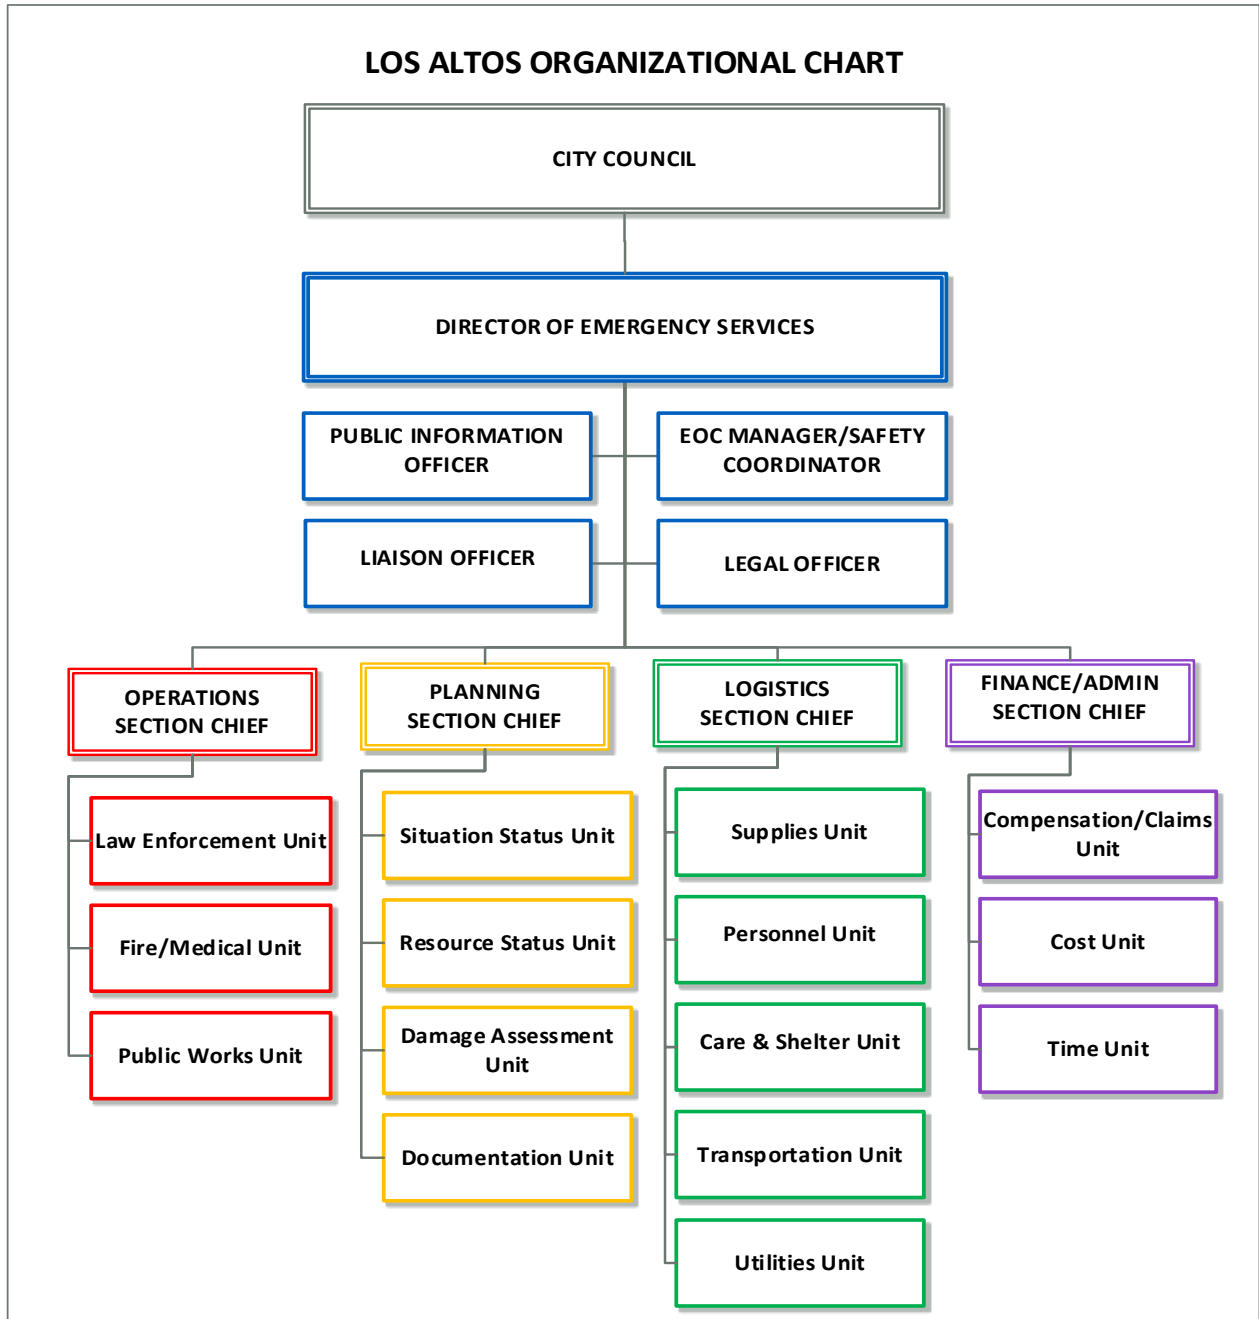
LOS ALTOS ORGANIZATIONAL CHART

CITY COUNCIL

DIRECTOR OF EMERGENCY SERVICES

PUBLIC INFORMATION OFFICER

EOC MANAGER/SAFETY COORDINATOR

LIAISON OFFICER

LEGAL OFFICER

OPERATIONS SECTION CHIEF

Law Enforcement Unit

Fire/Medical Unit

Public Works Unit

PLANNING SECTION CHIEF

Situation Status Unit

Resource Status Unit

Damage Assessment Unit

Documentation Unit

LOGISTICS SECTION CHIEF

Supplies Unit

Personnel Unit

Care & Shelter Unit

Transportation Unit

Utilities Unit

FINANCE/ADMIN SECTION CHIEF

Compensation/Claims Unit

Cost Unit

Time Unit